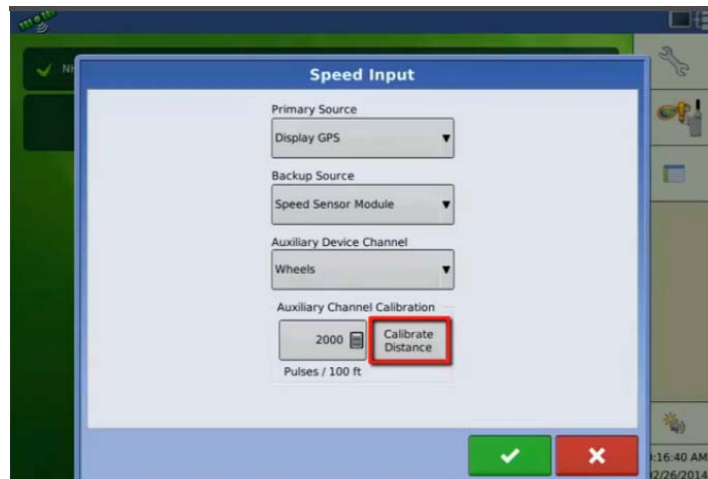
Speed Input

Primary Source

Display GPS

Backup Source

Speed Sensor Module

Auxiliary Device Channel

Wheels

Auxiliary Channel Calibration

2000

Calibrate Distance

Pulses / 100 ft

:16:40 AM
2/26/2014